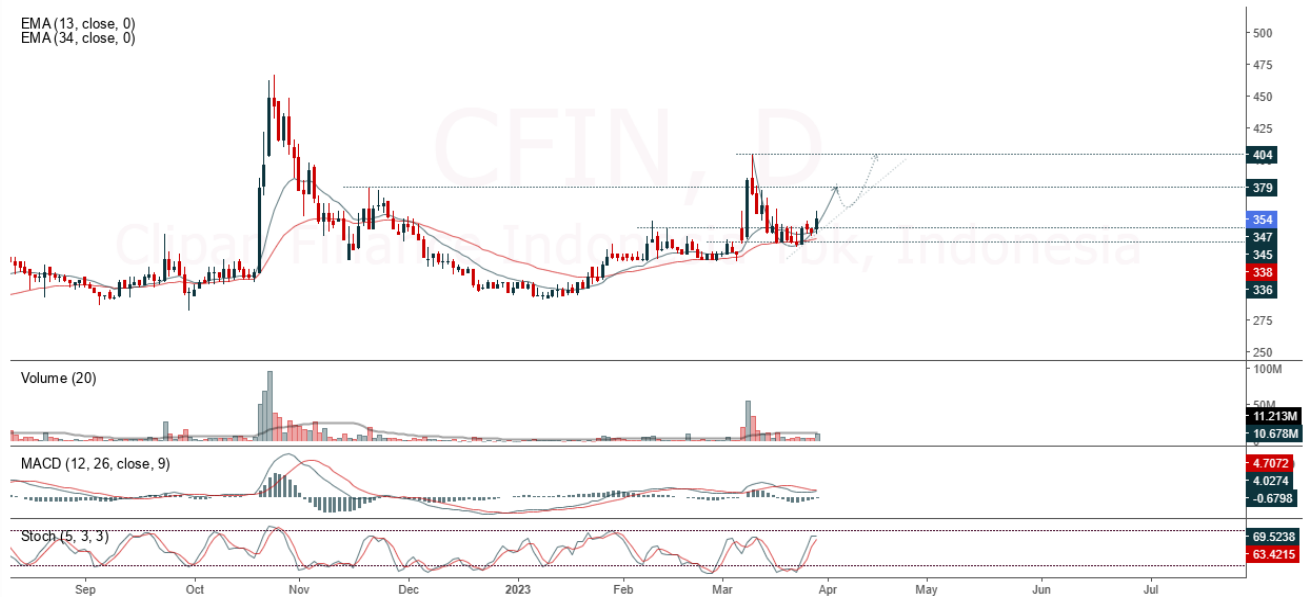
EMA (13, close, 0)
EMA (34, close, 0)

CFIN, D
Cipan Finance Indonesia Tbk, Indonesia

500
475
450
425
404
379
354
347
345
338
336
275
250

Volume (20)
100M
50M
11.213M
10.678M

MACD (12, 26, close, 9)
4.7072
4.0274
-0.6798

Stoch (5, 3, 3)
69.5238
63.4215

Sep
Oct
Nov
Dec
2023
Feb
Mar
Apr
May
Jun
Jul